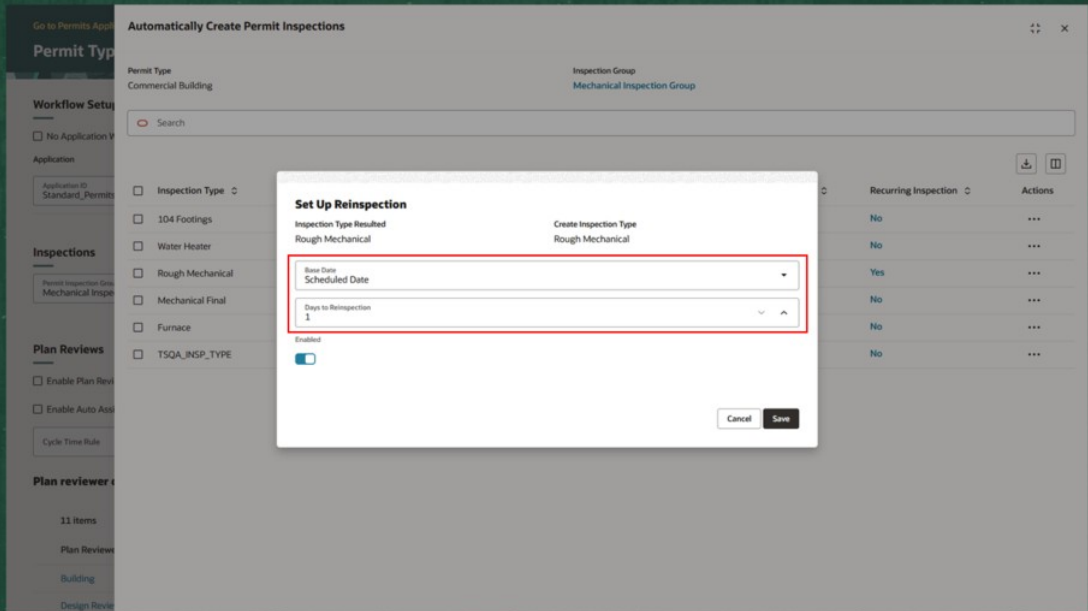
Go to Permits Appl

Permit Typ

Workflow Setu

No Application W

Application

Application ID
Standard_Permits

Inspections

Permit Inspection Gro
Mechanical Inspe

Plan Reviews

Enable Plan Revi

Enable Auto Assi

Cycle Time Rule

Plan reviewer

11 items

Plan Review

Building

Design Revie

Automatically Create Permit Inspections

Permit Type
Commercial Building

Inspection Group
Mechanical Inspection Group

Search

| Inspection Type | Recurring Inspection | Actions |
|---|---|---|
| 104 Footings | No | ••• |
| Water Heater | No | ••• |
| Rough Mechanical | Yes | ••• |
| Mechanical Final | No | ••• |
| Furnace | No | ••• |
| TSQA_INSP_TYPE | No | ••• |

Set Up Reinspection

Inspection Type Resulted
Rough Mechanical

Create Inspection Type
Rough Mechanical

Base Date
Scheduled Date

Days to Reinspection
1

Enabled

Cancel

Save